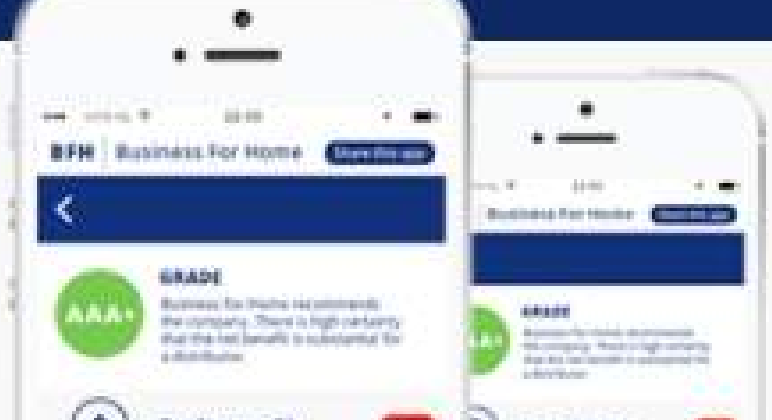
BFH Business For Home

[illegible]

AAA+

GRADE

Business For Home recommends the company. There is high certainty that the net benefit is substantial for a distributor.

Business For Home

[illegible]

GRADE

Business For Home recommends the company. There is high certainty that the net benefit is substantial for a distributor.